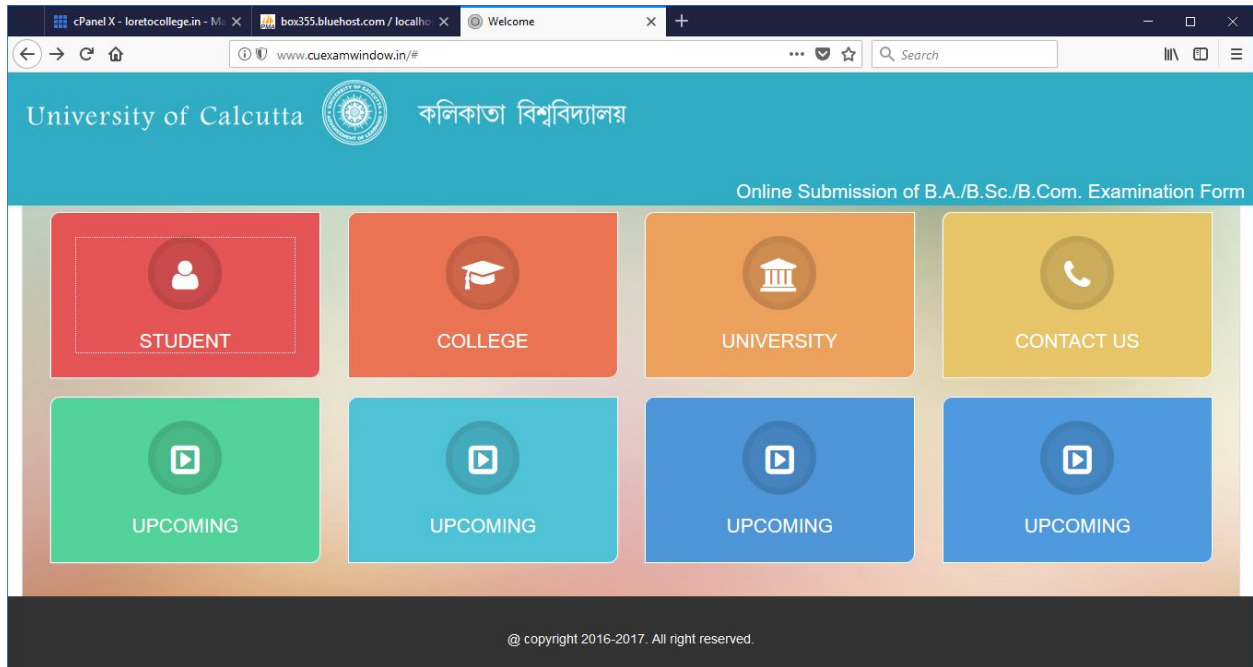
cPanel X - loretocollege.in - Ma
box355.bluehost.com / localho
Welcome

www.cuexamwindow.in/#

Search

University of Calcutta

কলিকাতা বিশ্ববিদ্যালয়

Online Submission of B.A./B.Sc./B.Com. Examination Form

STUDENT

COLLEGE

UNIVERSITY

CONTACT US

UPCOMING

UPCOMING

UPCOMING

UPCOMING

@ copyright 2016-2017. All right reserved.